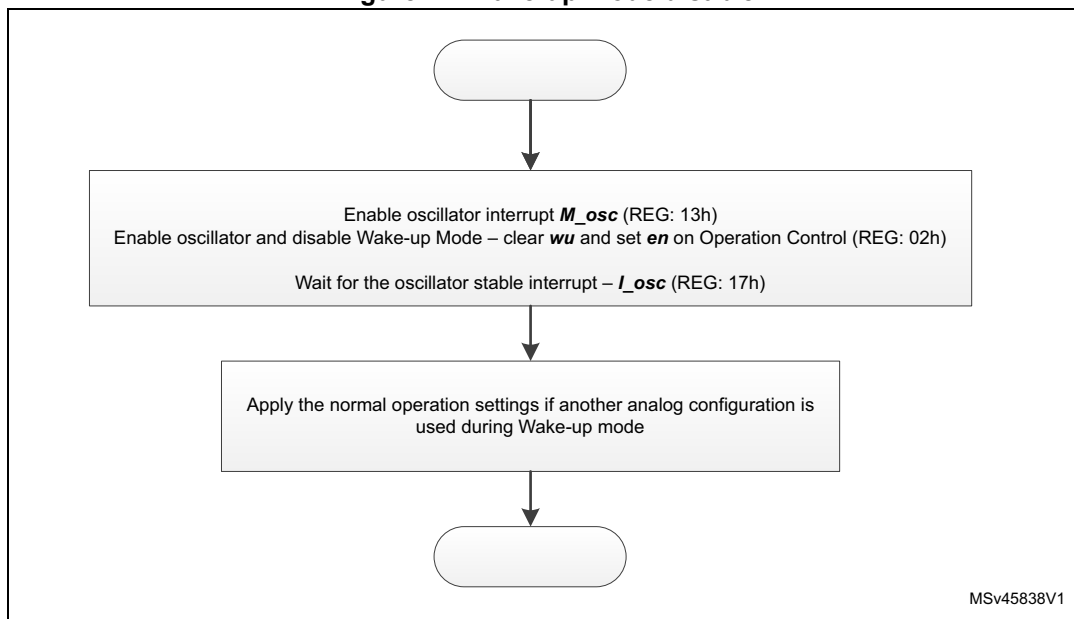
Enable oscillator interrupt ***M_osc*** (REG: 13h)
Enable oscillator and disable Wake-up Mode – clear ***wu*** and set ***en*** on Operation Control (REG: 02h)

Wait for the oscillator stable interrupt – ***I_osc*** (REG: 17h)

Apply the normal operation settings if another analog configuration is used during Wake-up mode

MSv45838V1